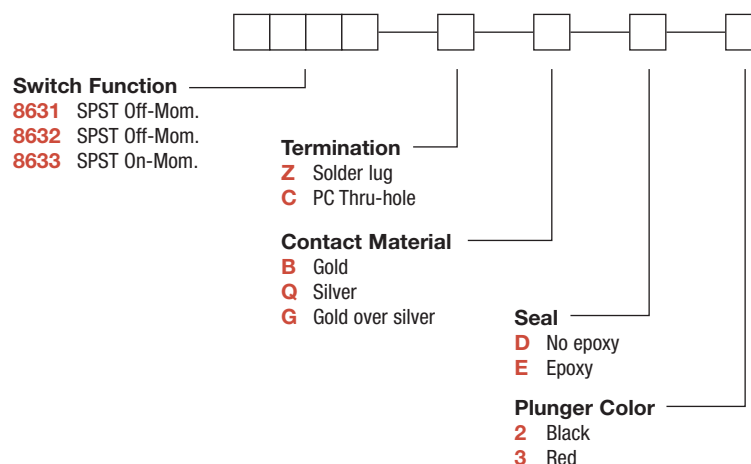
Switch Function
8631 SPST Off-Mom.
8632 SPST Off-Mom.
8633 SPST On-Mom.

Termination
Z Solder lug
C PC Thru-hole

Contact Material
B Gold
Q Silver
G Gold over silver

Seal
D No epoxy
E Epoxy

Plunger Color
2 Black
3 Red